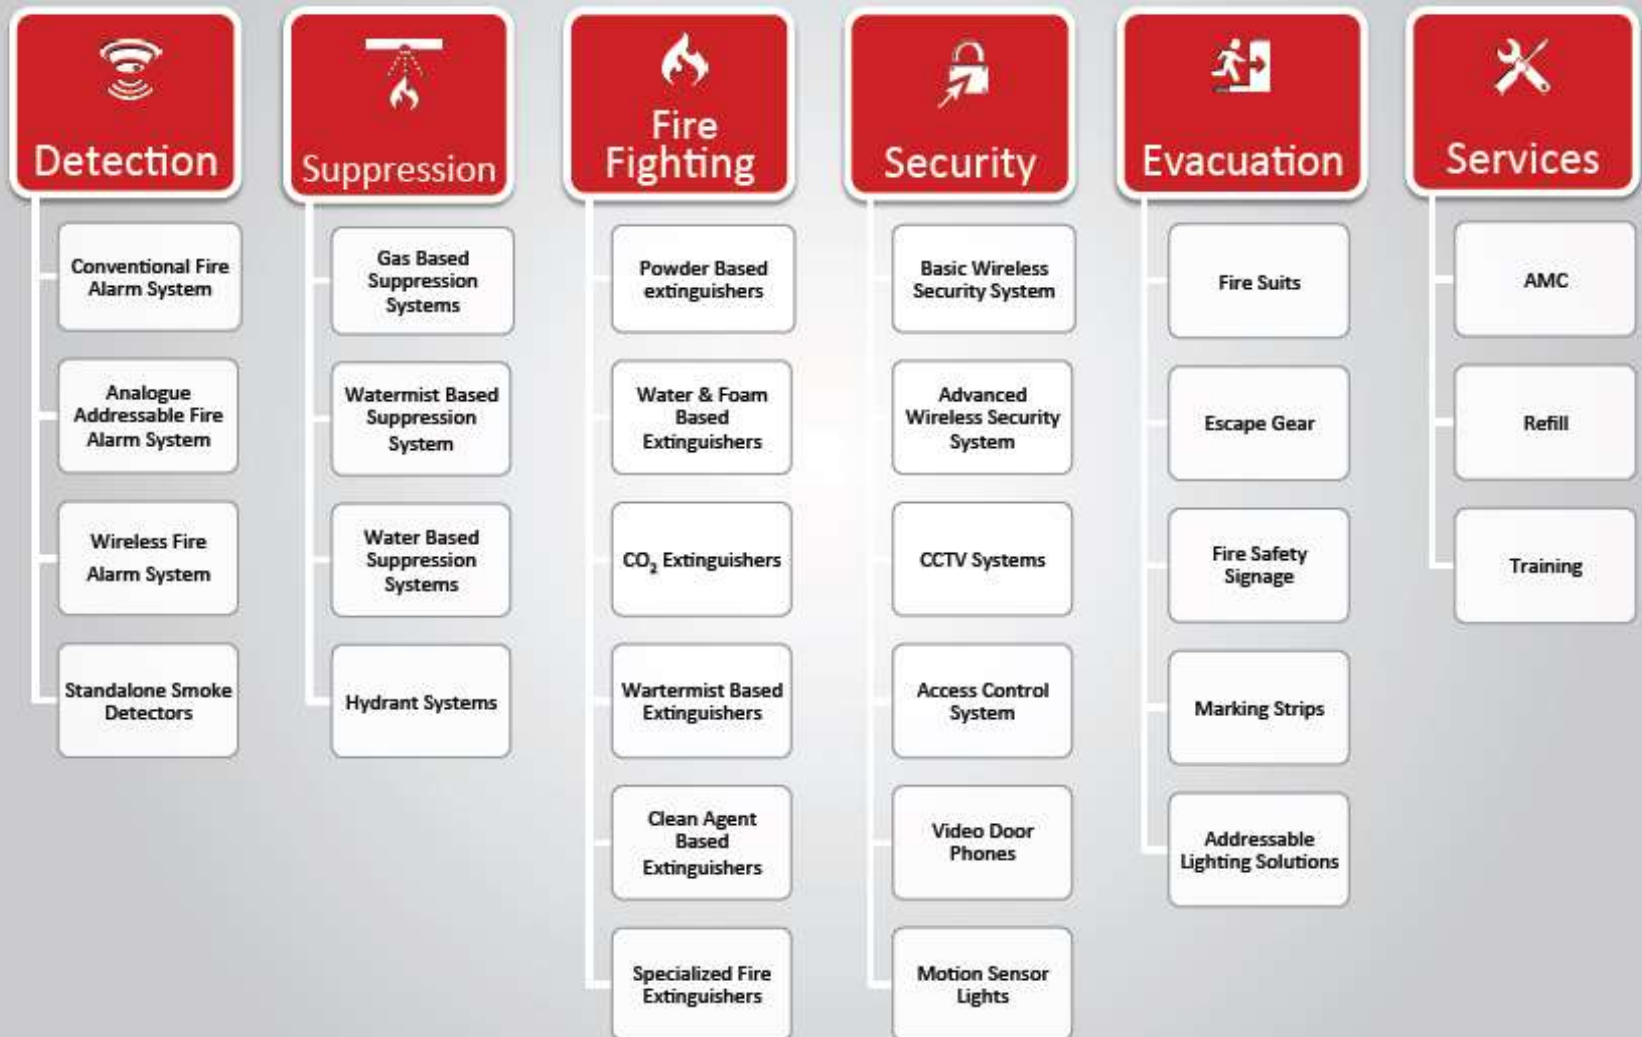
Detection

Conventional Fire Alarm System

Analogue Addressable Fire Alarm System

Wireless Fire Alarm System

Standalone Smoke Detectors

Suppression

Gas Based Suppression Systems

Watermist Based Suppression System

Water Based Suppression Systems

Hydrant Systems

Fire Fighting

Powder Based extinguishers

Water & Foam Based Extinguishers

$CO_2$ Extinguishers

Wartermist Based Extinguishers

Clean Agent Based Extinguishers

Specialized Fire Extinguishers

Security

Basic Wireless Security System

Advanced Wireless Security System

CCTV Systems

Access Control System

Video Door Phones

Motion Sensor Lights

Evacuation

Fire Suits

Escape Gear

Fire Safety Signage

Marking Strips

Addressable Lighting Solutions

Services

AMC

Refill

Training